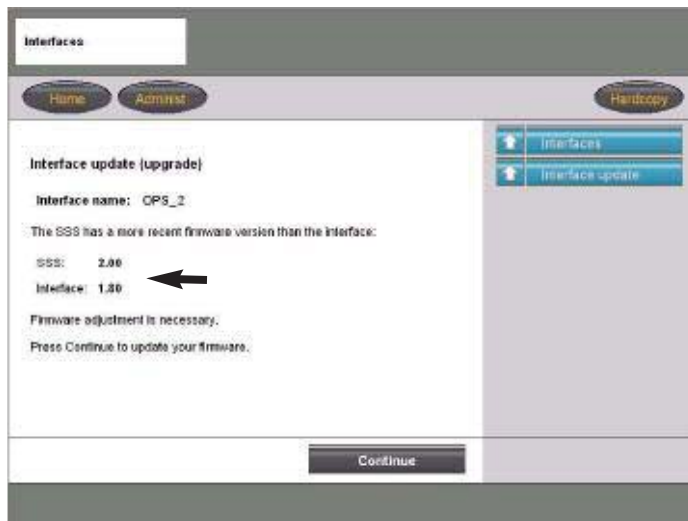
Interfaces

Home Administ Hardcopy

Interfaces
Interface update

Interface update (upgrade)

Interface name: OPS_2

The SSS has a more recent firmware version than the interface:

SSS: 2.00
Interface: 1.80

Firmware adjustment is necessary.

Press Continue to update your firmware.

Continue